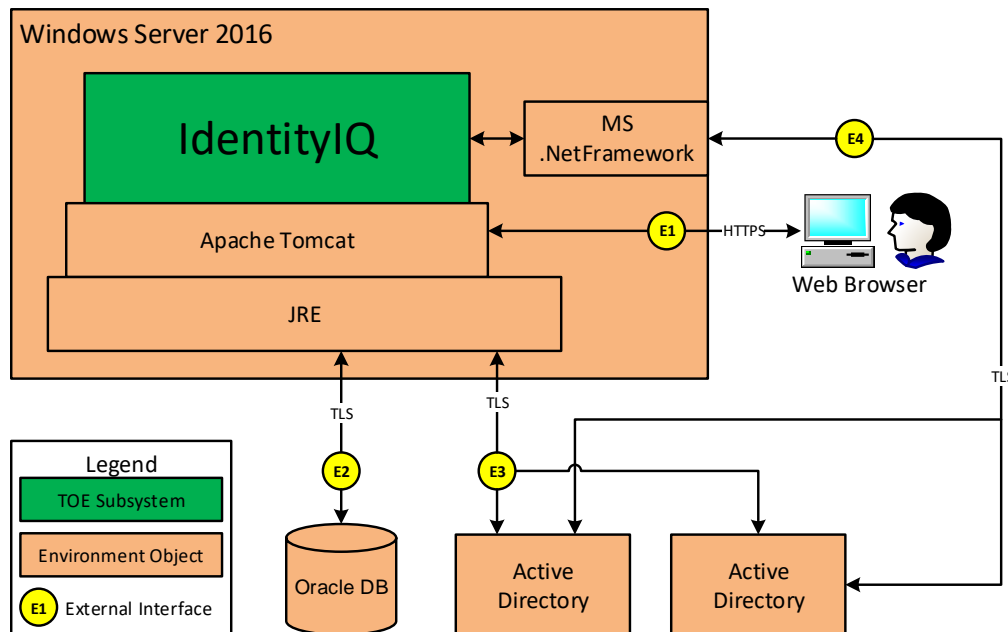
Windows Server 2016

IdentityIQ

MS .NetFramework

E4

Apache Tomcat

E1

HTTPS

Web Browser

JRE

TLS

TLS

TLS

Legend

TOE Subsystem

Environment Object

E1 External Interface

E2

E3

Oracle DB

Active Directory

Active Directory